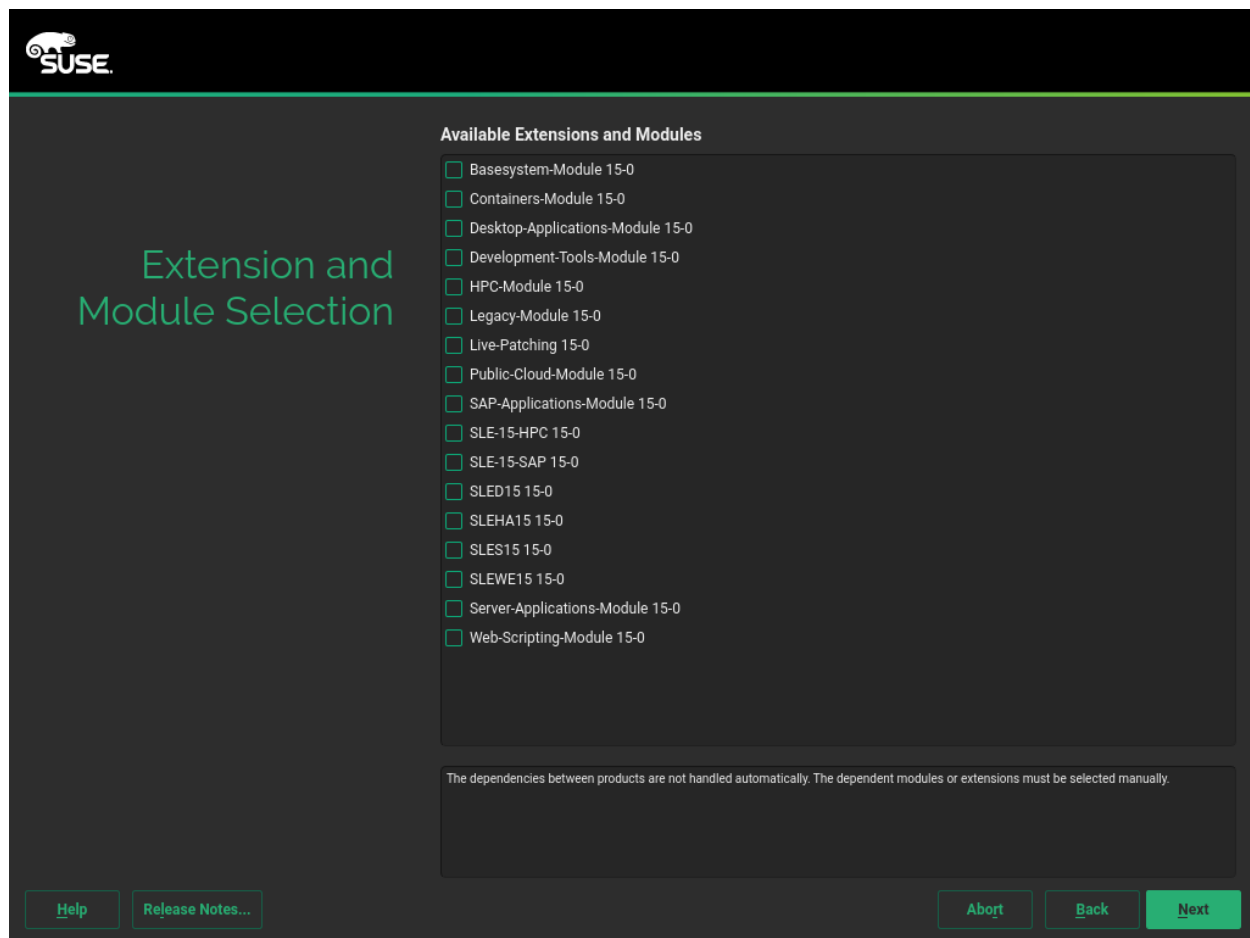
SUSE.

Extension and Module Selection

Available Extensions and Modules

Basesystem-Module 15-0
Containers-Module 15-0
Desktop-Applications-Module 15-0
Development-Tools-Module 15-0
HPC-Module 15-0
Legacy-Module 15-0
Live-Patching 15-0
Public-Cloud-Module 15-0
SAP-Applications-Module 15-0
SLE-15-HPC 15-0
SLE-15-SAP 15-0
SLED15 15-0
SLEHA15 15-0
SLES15 15-0
SLEWE15 15-0
Server-Applications-Module 15-0
Web-Scripting-Module 15-0

The dependencies between products are not handled automatically. The dependent modules or extensions must be selected manually.

Help
Release Notes...
Abort
Back
Next